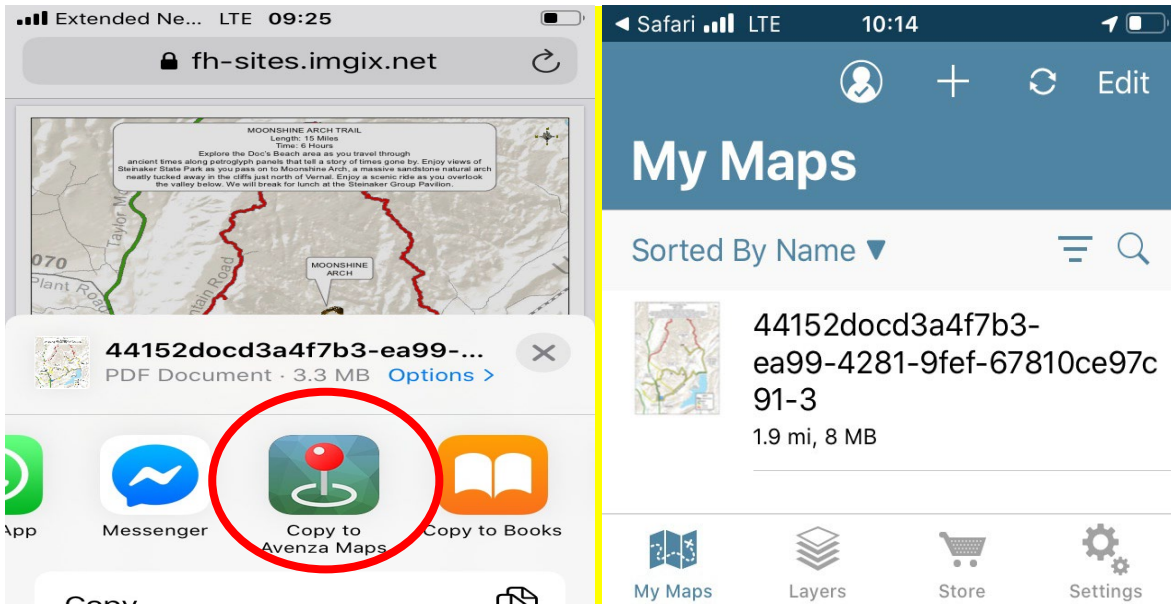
Extended Ne... LTE 09:25

fh-sites.imgix.net

MOONSHINE ARCH TRAIL
Length: 15 Miles
Time: 6 Hours
Explore the Doc's Beach area as you travel through ancient times along petroglyph panels that tell a story of times gone by. Enjoy views of Steinaker State Park as you pass on to Moonshine Arch, a massive sandstone natural arch neatly tucked away in the cliffs just north of Vernal. Enjoy a scenic ride as you overlook the valley below. We will break for lunch at the Steinaker Group Pavilion.

Taylor M

070

Plant Road

ntain Road

MOONSHINE ARCH

44152docd3a4f7b3-ea99-...
PDF Document · 3.3 MB Options >

App
Messenger
Copy to Avenza Maps
Copy to Books

Copy

Safari LTE 10:14

Edit

My Maps

Sorted By Name ▼

44152docd3a4f7b3-ea99-4281-9fef-67810ce97c91-3
1.9 mi, 8 MB

My Maps
Layers
Store
Settings